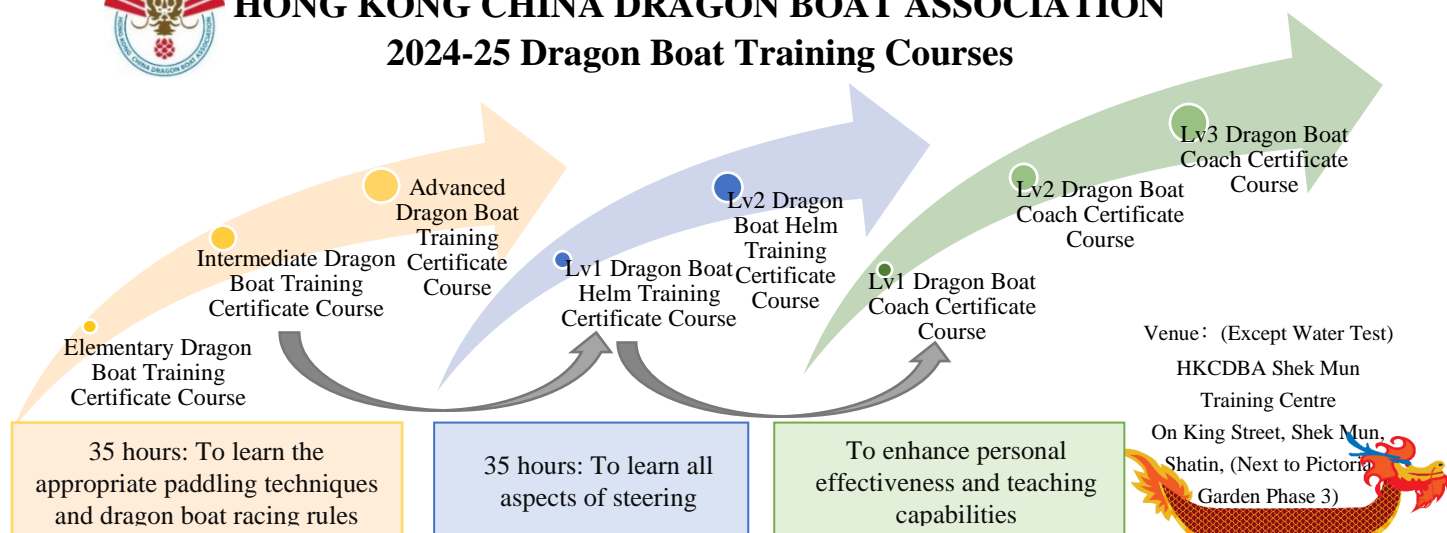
HONG KONG CHINA DRAGON BOAT ASSOCIATION
2024-25 Dragon Boat Training Courses

Elementary Dragon Boat Training Certificate Course

Intermediate Dragon Boat Training Certificate Course

Advanced Dragon Boat Training Certificate Course

Lv1 Dragon Boat Helm Training Certificate Course

Lv2 Dragon Boat Helm Training Certificate Course

Lv1 Dragon Boat Coach Certificate Course

Lv2 Dragon Boat Coach Certificate Course

Lv3 Dragon Boat Coach Certificate Course

35 hours: To learn the appropriate paddling techniques and dragon boat racing rules

35 hours: To learn all aspects of steering

To enhance personal effectiveness and teaching capabilities

Venue：(Except Water Test)
HKCDBA Shek Mun Training Centre
On King Street, Shek Mun, Shatin, (Next to Pictoria Garden Phase 3)